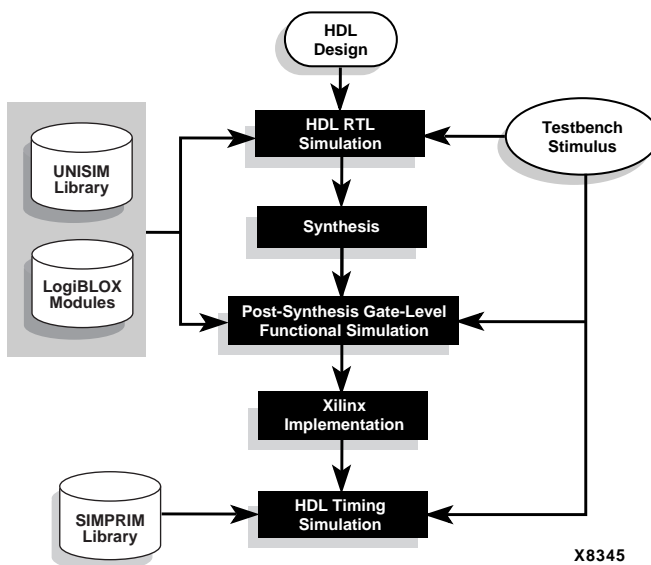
HDL Design

UNISIM Library

LogiBLOX Modules

HDL RTL Simulation

Testbench Stimulus

Synthesis

Post-Synthesis Gate-Level Functional Simulation

Xilinx Implementation

SIMPRIM Library

HDL Timing Simulation

X8345